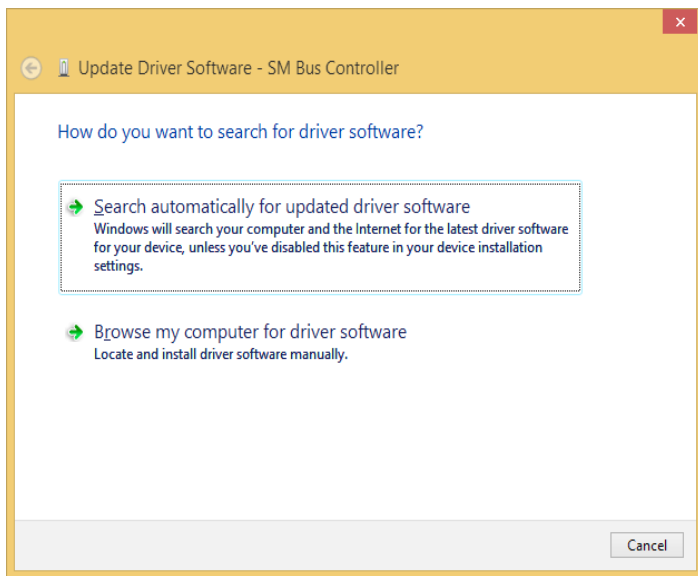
Update Driver Software - SM Bus Controller

How do you want to search for driver software?

Search automatically for updated driver software
Windows will search your computer and the Internet for the latest driver software for your device, unless you've disabled this feature in your device installation settings.

Browse my computer for driver software
Locate and install driver software manually.

Cancel